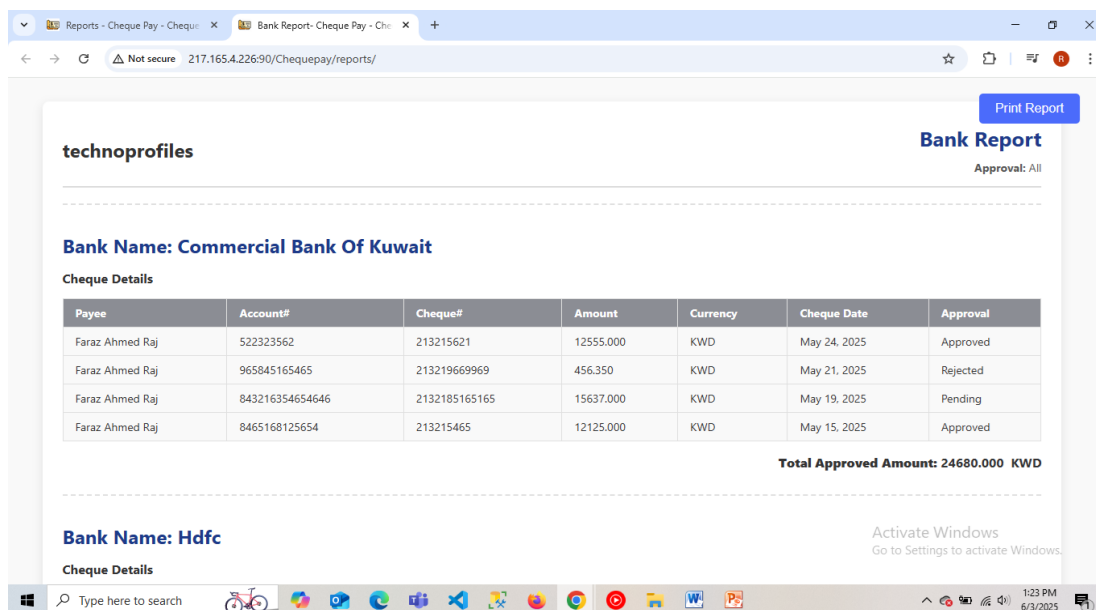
Reports - Cheque Pay - Cheque ×
Bank Report- Cheque Pay - Che ×
+
Not secure 217.165.4.226:90/Chequepay/reports/

Print Report

technoprofiles

Bank Report
Approval: All

Bank Name: Commercial Bank Of Kuwait

Cheque Details

| Payee | Account# | Cheque# | Amount | Currency | Cheque Date | Approval |
|---|---|---|---|---|---|---|
| Faraz Ahmed Raj | 522323562 | 213215621 | 12555.000 | KWD | May 24, 2025 | Approved |
| Faraz Ahmed Raj | 965845165465 | 213219669969 | 456.350 | KWD | May 21, 2025 | Rejected |
| Faraz Ahmed Raj | 843216354654646 | 2132185165165 | 15637.000 | KWD | May 19, 2025 | Pending |
| Faraz Ahmed Raj | 8465168125654 | 213215465 | 12125.000 | KWD | May 15, 2025 | Approved |

Total Approved Amount: 24680.000 KWD

Bank Name: Hdfc

Cheque Details

Activate Windows
Go to Settings to activate Windows.

Type here to search
1:23 PM
6/3/2025